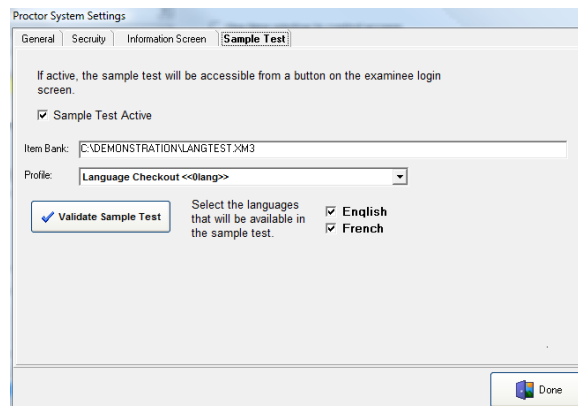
Proctor System Settings

General | Secruity | Information Screen | Sample Test

If active, the sample test will be accessible from a button on the examinee login screen.

☑ Sample Test Active

Item Bank: C:\DEMONSTRATION\LANGTEST.XM3

Profile: Language Checkout <<0lang>>

Validate Sample Test

Select the languages that will be available in the sample test.

☑ English
☑ French

Done